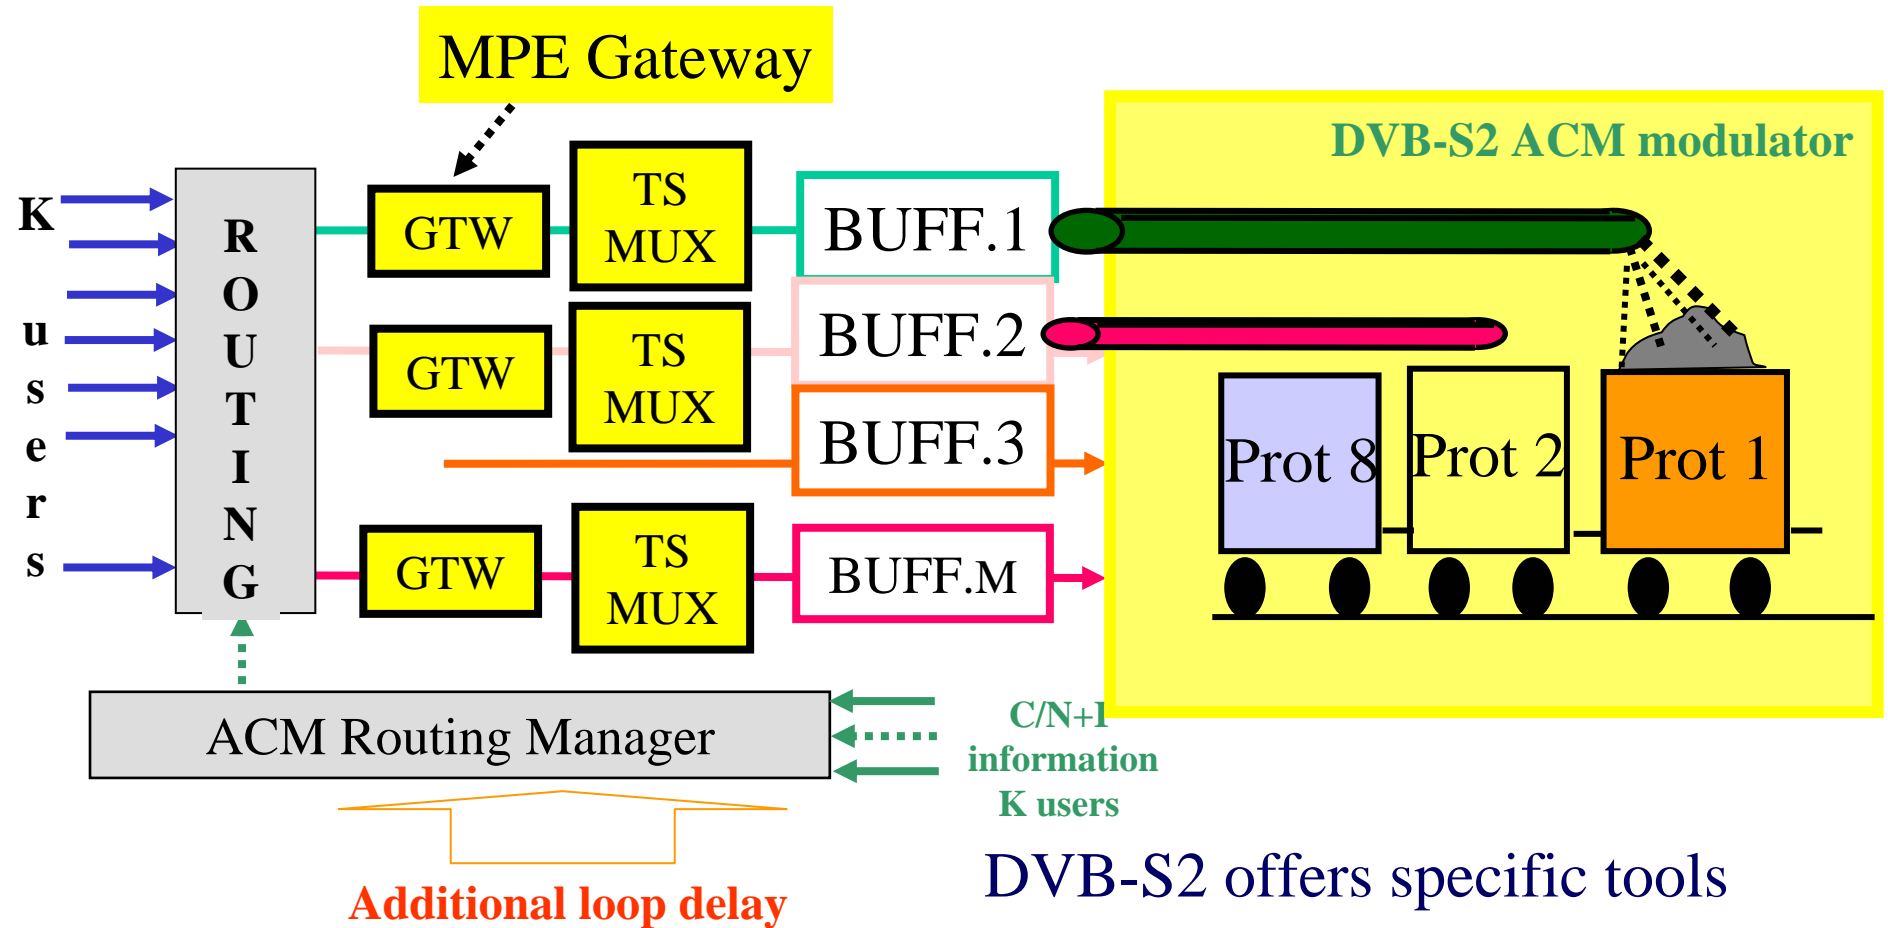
MPE Gateway

DVB-S2 ACM modulator

K

u
s
e
r
s

R
O
U
T
I
N
G

GTW

TS
MUX

BUFF.1

GTW

TS
MUX

BUFF.2

BUFF.3

GTW

TS
MUX

BUFF.M

Prot 8

Prot 2

Prot 1

ACM Routing Manager

C/N+I
information
K users

Additional loop delay

DVB-S2 offers specific tools